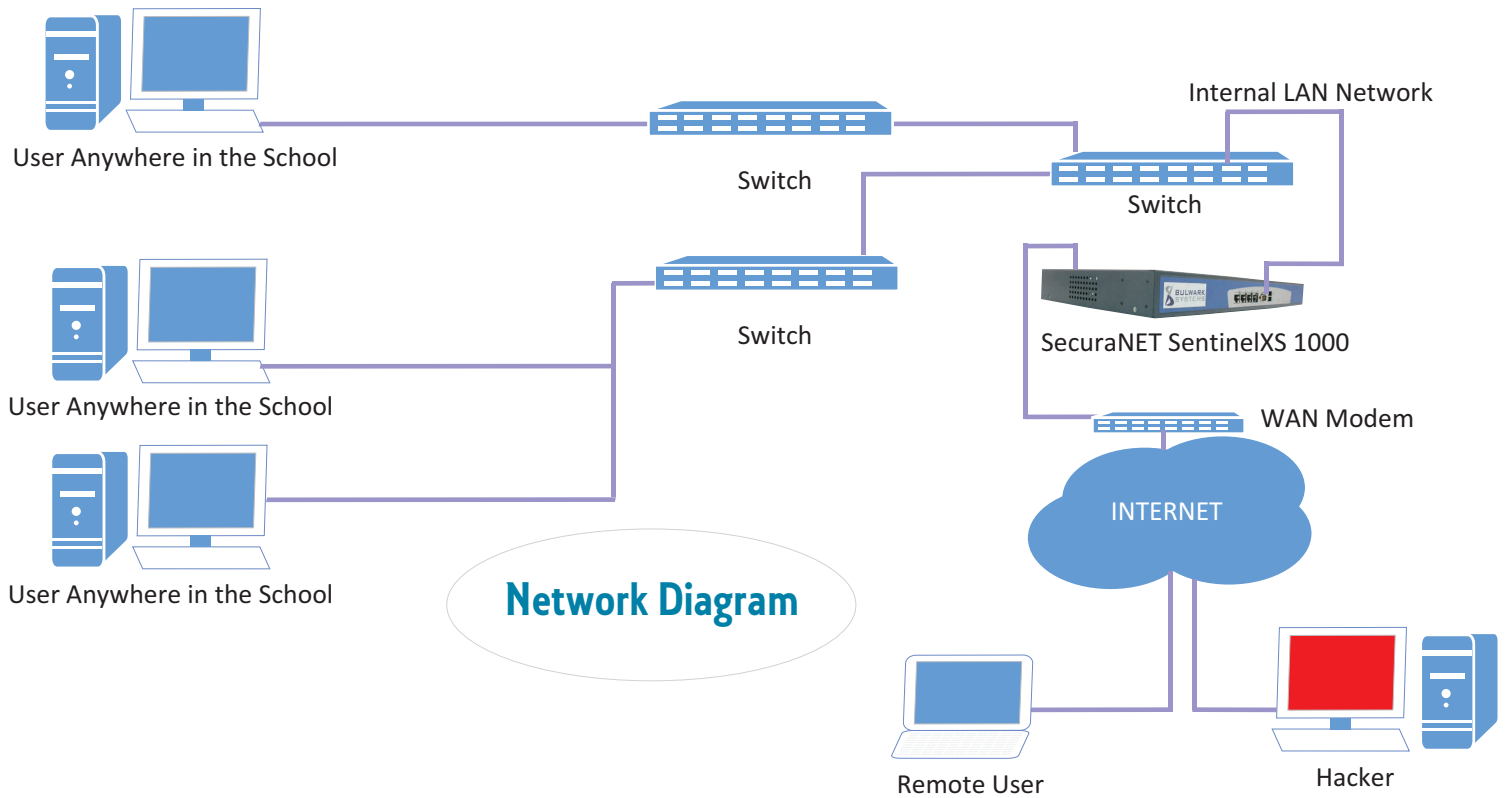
User Anywhere in the School

Switch

Internal LAN Network

Switch

User Anywhere in the School

Switch

BULWARK SYSTEMS

SecuraNET SentinelXS 1000

WAN Modem

User Anywhere in the School

INTERNET

Network Diagram

Remote User

Hacker